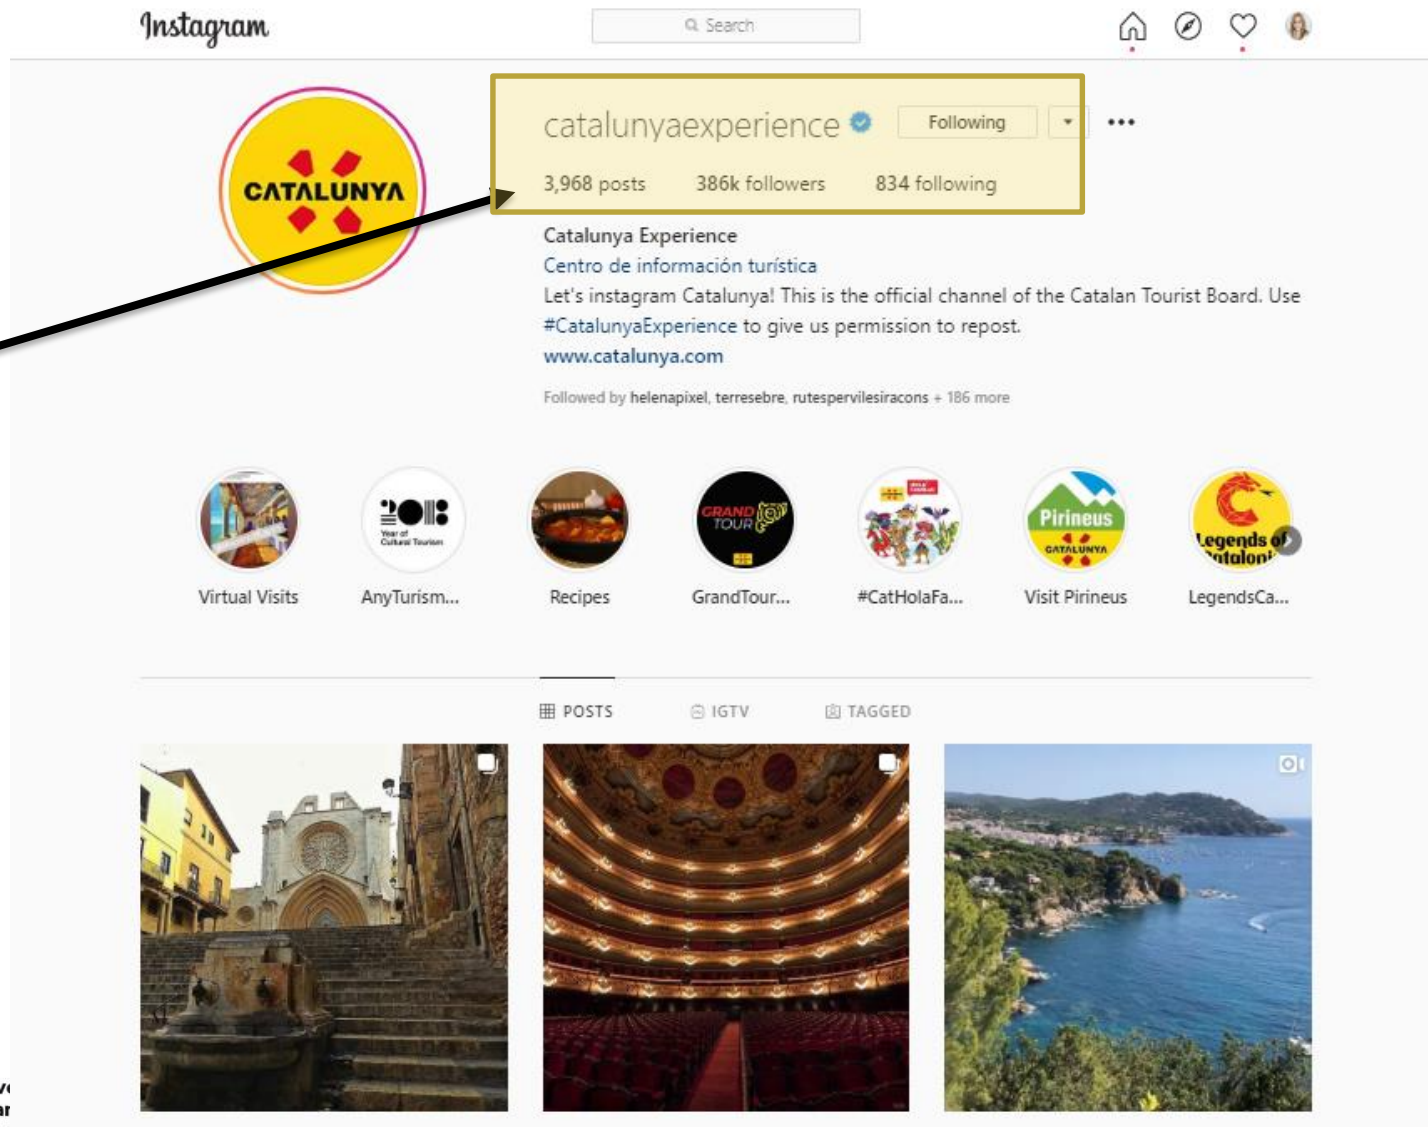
Instagram

Search

CATALUNYA

catalunyaexperience Following

3,968 posts 386k followers 834 following

Catalunya Experience
Centro de información turística
Let's instagram Catalunya! This is the official channel of the Catalan Tourist Board. Use #CatalunyaExperience to give us permission to repost.
www.catalunya.com

Followed by helenapixel, terresebre, rutespervilesiracons + 186 more

Virtual Visits

2018 Year of Cultural Tourism
AnyTurism...

Recipes

GRAND TOUR
GrandTour...

#CatHolaFa...

Pirineus CATALUNYA
Visit Pirineus

Legends of Cataloni
LegendsCa...

POSTS IGTV TAGGED